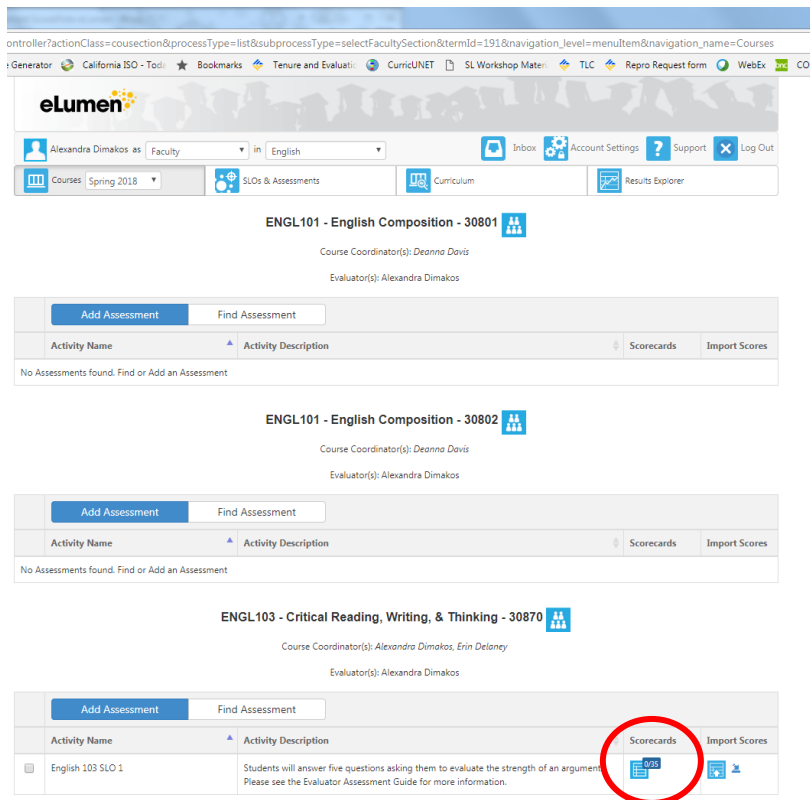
controller?actionClass=cousection&processType=list&subprocessType=selectFacultySection&termId=191&navigation_level=menuItem&navigation_name=Courses

e Generator California ISO - Toda Bookmarks Tenure and Evaluatio CurricUNET SL Workshop Mater TLC Repro Request form WebEx CO

eLumen

Alexandra Dimakos as Faculty in English Inbox Account Settings Support Log Out

Courses Spring 2018 SLOs & Assessments Curriculum Results Explorer

ENGL101 - English Composition - 30801

Course Coordinator(s): Deanna Davis

Evaluator(s): Alexandra Dimakos

Add Assessment Find Assessment

| | Activity Name | Activity Description | Scorecards | Import Scores |
|---|---|---|---|---|
| No Assessments found. Find or Add an Assessment | | | | |

ENGL101 - English Composition - 30802

Course Coordinator(s): Deanna Davis

Evaluator(s): Alexandra Dimakos

Add Assessment Find Assessment

| | Activity Name | Activity Description | Scorecards | Import Scores |
|---|---|---|---|---|
| No Assessments found. Find or Add an Assessment | | | | |

ENGL103 - Critical Reading, Writing, & Thinking - 30870

Course Coordinator(s): Alexandra Dimakos, Erin Delaney

Evaluator(s): Alexandra Dimakos

Add Assessment Find Assessment

| | Activity Name | Activity Description | Scorecards | Import Scores |
|---|---|---|---|---|
| | English 103 SLO 1 | Students will answer five questions asking them to evaluate the strength of an argument. Please see the Evaluator Assessment Guide for more information. | 0/35 | |